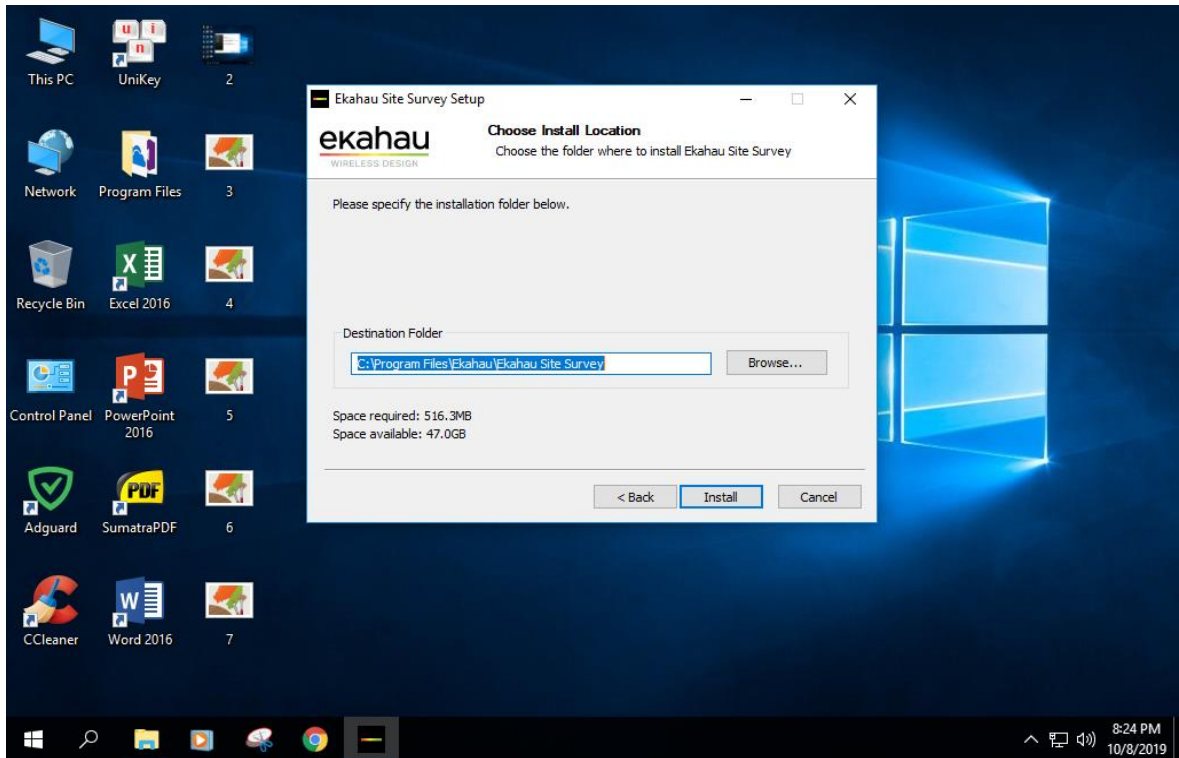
This PC
UniKey
2
Network
Program Files
3
Recycle Bin
Excel 2016
4
Control Panel
PowerPoint 2016
5
Adguard
SumatraPDF
6
CCleaner
Word 2016
7

Ekahau Site Survey Setup

ekahau
WIRELESS DESIGN

Choose Install Location
Choose the folder where to install Ekahau Site Survey

Please specify the installation folder below.

Destination Folder
C:\Program Files\Ekahau\Ekahau Site Survey
Browse...

Space required: 516.3MB
Space available: 47.0GB

< Back
Install
Cancel

8:24 PM
10/8/2019